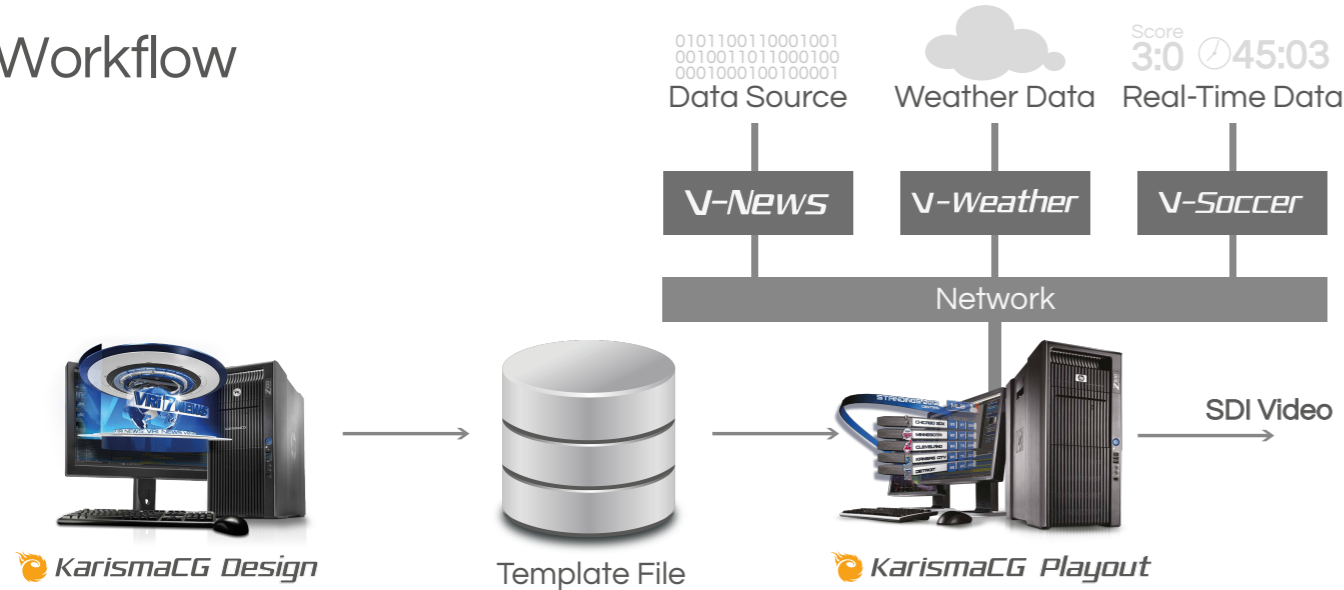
Workflow

0101100110001001
0010011011000100
0001000100100001
Data Source

Weather Data

Score
3:0 45:03
Real-Time Data

V-News

V-Weather

V-Soccer

Network

SDI Video

KarismaCG Design

Template File

KarismaCG Playout